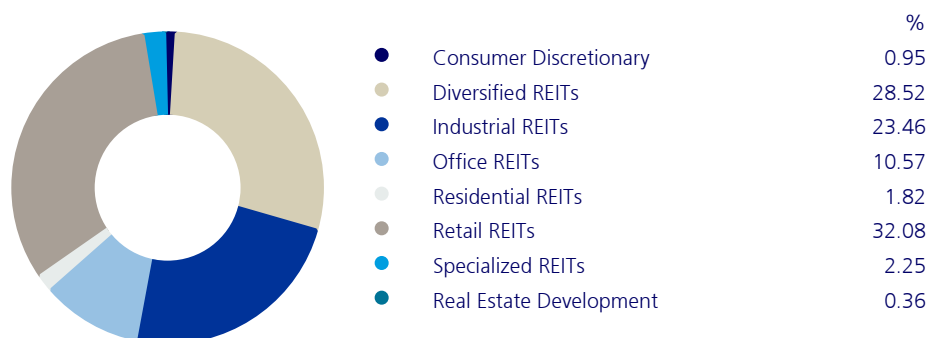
| | % |
|---|---|
| Consumer Discretionary | 0.95 |
| Diversified REITs | 28.52 |
| Industrial REITs | 23.46 |
| Office REITs | 10.57 |
| Residential REITs | 1.82 |
| Retail REITs | 32.08 |
| Specialized REITs | 2.25 |
| Real Estate Development | 0.36 |